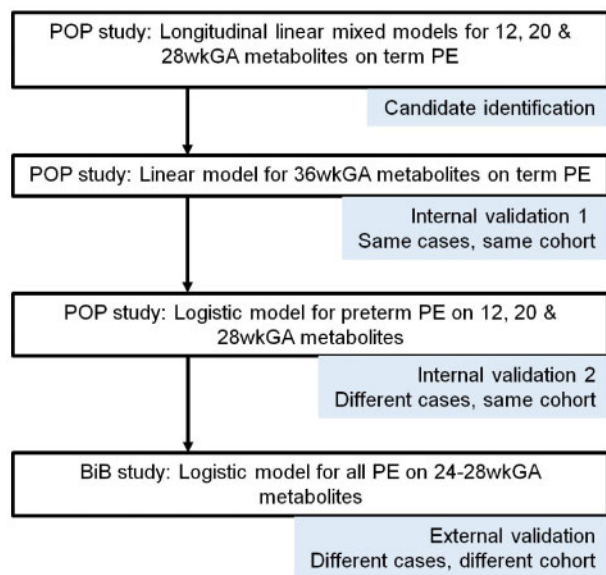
POP study: Longitudinal linear mixed models for 12, 20 & 28wkGA metabolites on term PE

Candidate identification

POP study: Linear model for 36wkGA metabolites on term PE

Internal validation 1
Same cases, same cohort

POP study: Logistic model for preterm PE on 12, 20 & 28wkGA metabolites

Internal validation 2
Different cases, same cohort

BiB study: Logistic model for all PE on 24-28wkGA metabolites

External validation
Different cases, different cohort